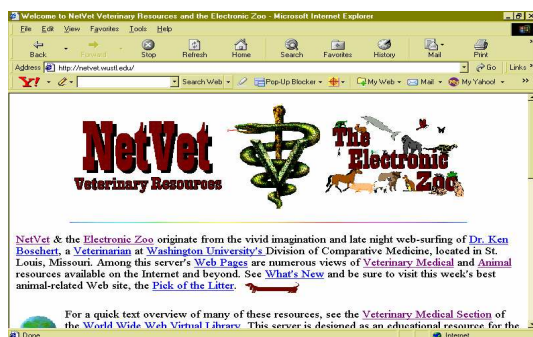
Welcome to NetVet Veterinary Resources and the Electronic Zoo - Microsoft Internet Explorer

File Edit View Favorites Tools Help

Back Forward Stop Refresh Home Search Favorites History Mail Print

Address http://netvet.wustl.edu/ Go Links

Y! Search Web Pop-Up Blocker My Web Mail My Yahoo!

NetVet Veterinary Resources

The Electronic Zoo

NetVet & the Electronic Zoo originate from the vivid imagination and late night web-surfing of Dr. Ken Boschert, a Veterinarian at Washington University's Division of Comparative Medicine, located in St. Louis, Missouri. Among this server's Web Pages are numerous views of Veterinary Medical and Animal resources available on the Internet and beyond. See What's New and be sure to visit this week's best animal-related Web site, the Pick of the Litter.

For a quick text overview of many of these resources, see the Veterinary Medical Section of the World Wide Web Virtual Library. This server is designed as an educational resource for the

Done Internet